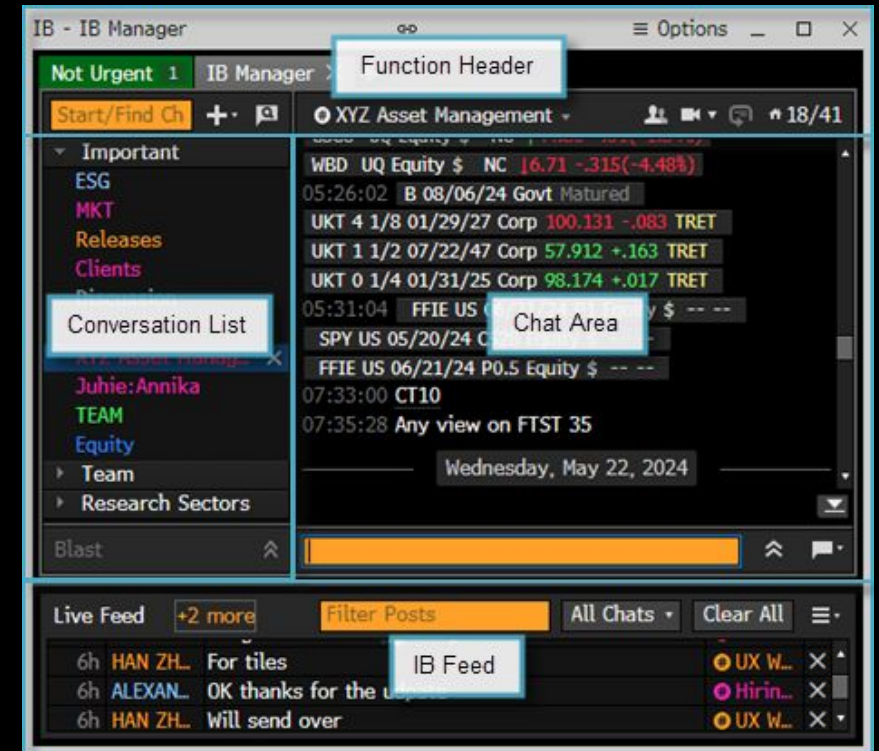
IB - IB Manager ≡ Options _ □ ×

Not Urgent 1 IB Manager ×

Function Header

Start/Find Ch + · XYZ Asset Management · 18/41

Important
ESG
MKT
Releases
Clients

Conversation List

Juhie:Annika
TEAM
Equity
Team
Research Sectors

Blast

WBD UQ Equity $ NC 16.71 -.315(-4.48%)
05:26:02 B 08/06/24 Govt Matured
UKT 4 1/8 01/29/27 Corp 100.131 -.083 TRET
UKT 1 1/2 07/22/47 Corp 57.912 +.163 TRET
UKT 0 1/4 01/31/25 Corp 98.174 +.017 TRET
05:31:04 FFIE US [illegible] Equity $ -- --
SPY US 05/20/24 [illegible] $ -- --

Chat Area

FFIE US 06/21/24 P0.5 Equity $ -- --
07:33:00 CT10
07:35:28 Any view on FTST 35
Wednesday, May 22, 2024

Live Feed +2 more Filter Posts All Chats · Clear All

6h HAN ZH... For tiles UX W...
6h ALEXAN... OK thanks for the u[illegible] Hirin...
6h HAN ZH... Will send over UX W...

IB Feed